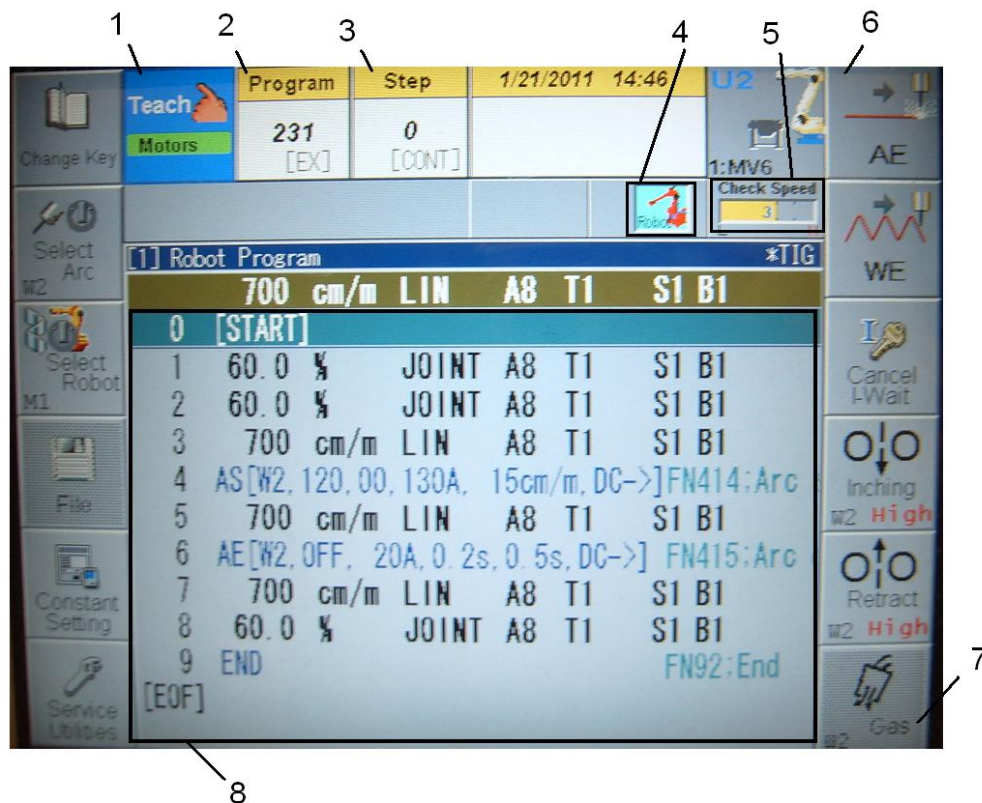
1 2 3 4 5 6

Change Key

Teach
Motors

Program
231
[EX]

Step
0
[CONT]

1/21/2011 14:46

U2
1:MV6

AE

Robot

Check Speed
3

Select Arc
W2

WE

[1] Robot Program
*TIG

700 cm/m LIN A8 T1 S1 B1

Select Robot
M1

| | | | | | |
|---|---|---|---|---|---|
| 0 | [START] | | | | |
| 1 | 60.0 % | JOINT | A8 | T1 | S1 B1 |
| 2 | 60.0 % | JOINT | A8 | T1 | S1 B1 |
| 3 | 700 cm/m | LIN | A8 | T1 | S1 B1 |
| 4 | AS[W2, 120, 00, 130A, 15cm/m, DC->] FN414:Arc | | | | |
| 5 | 700 cm/m | LIN | A8 | T1 | S1 B1 |
| 6 | AE[W2, OFF, 20A, 0.2s, 0.5s, DC->] FN415:Arc | | | | |
| 7 | 700 cm/m | LIN | A8 | T1 | S1 B1 |
| 8 | 60.0 % | JOINT | A8 | T1 | S1 B1 |
| 9 | END | | | | FN92:End |

[EOF]

Cancel I-Wait

File

Inching
W2 High

Constant Setting

Retract
W2 High

Service Utilities

Gas
W2

7

8